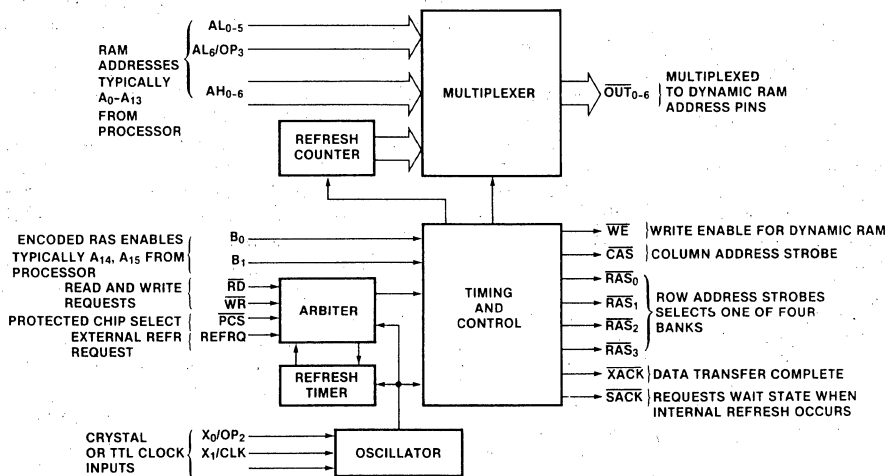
RAM ADDRESSES TYPICALLY $A_0$-$A_{13}$ FROM PROCESSOR

$AL_{0-5}$

$AL_6/OP_3$

$AH_{0-6}$

MULTIPLEXER

$\overline{OUT}_{0-6}$

MULTIPLEXED TO DYNAMIC RAM ADDRESS PINS

REFRESH COUNTER

ENCODED RAS ENABLES TYPICALLY $A_{14}$, $A_{15}$ FROM PROCESSOR

$B_0$

$B_1$

READ AND WRITE REQUESTS

$\overline{RD}$

$\overline{WR}$

PROTECTED CHIP SELECT

$\overline{PCS}$

EXTERNAL REFR REQUEST

REFRQ

ARBITER

REFRESH TIMER

TIMING AND CONTROL

$\overline{WE}$ WRITE ENABLE FOR DYNAMIC RAM

$\overline{CAS}$ COLUMN ADDRESS STROBE

$\overline{RAS}_0$

$\overline{RAS}_1$

$\overline{RAS}_2$

$\overline{RAS}_3$

ROW ADDRESS STROBES SELECTS ONE OF FOUR BANKS

$\overline{XACK}$ DATA TRANSFER COMPLETE

$\overline{SACK}$ REQUESTS WAIT STATE WHEN INTERNAL REFRESH OCCURS

CRYSTAL OR TTL CLOCK INPUTS

$X_0/OP_2$

$X_1/CLK$

OSCILLATOR